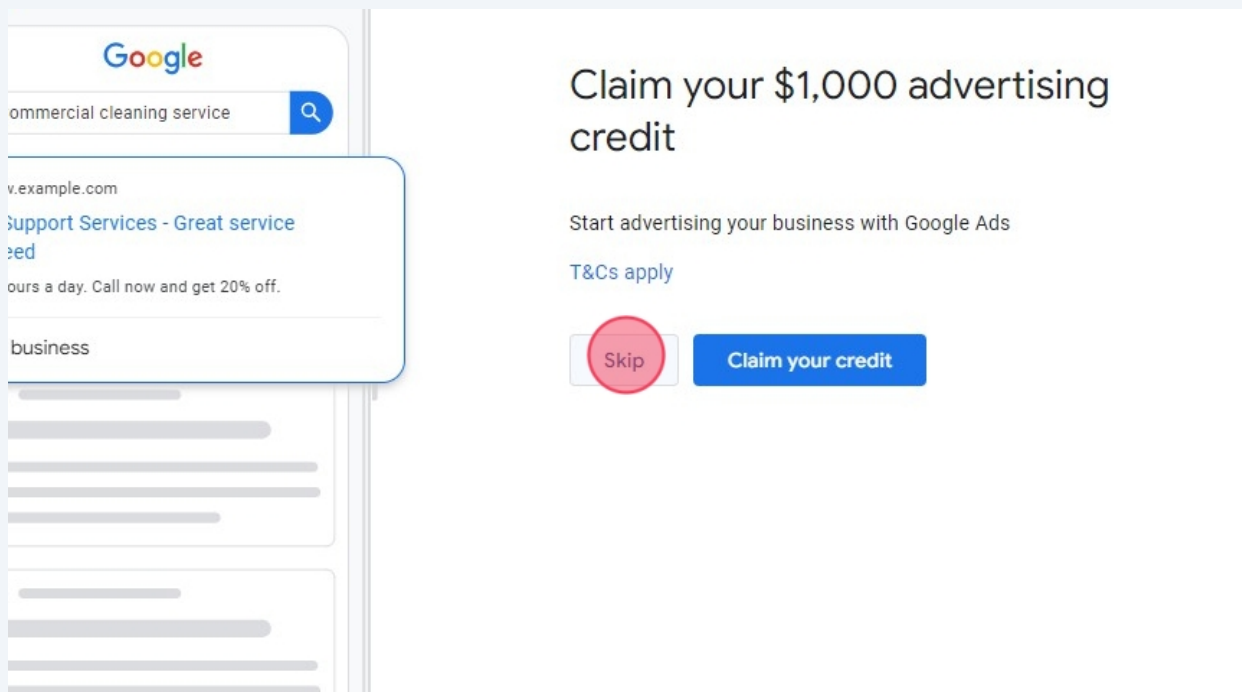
Google

ommercial cleaning service

v.example.com

Support Services - Great service eed

ours a day. Call now and get 20% off.

business

Claim your $1,000 advertising credit

Start advertising your business with Google Ads

T&Cs apply

Skip

Claim your credit